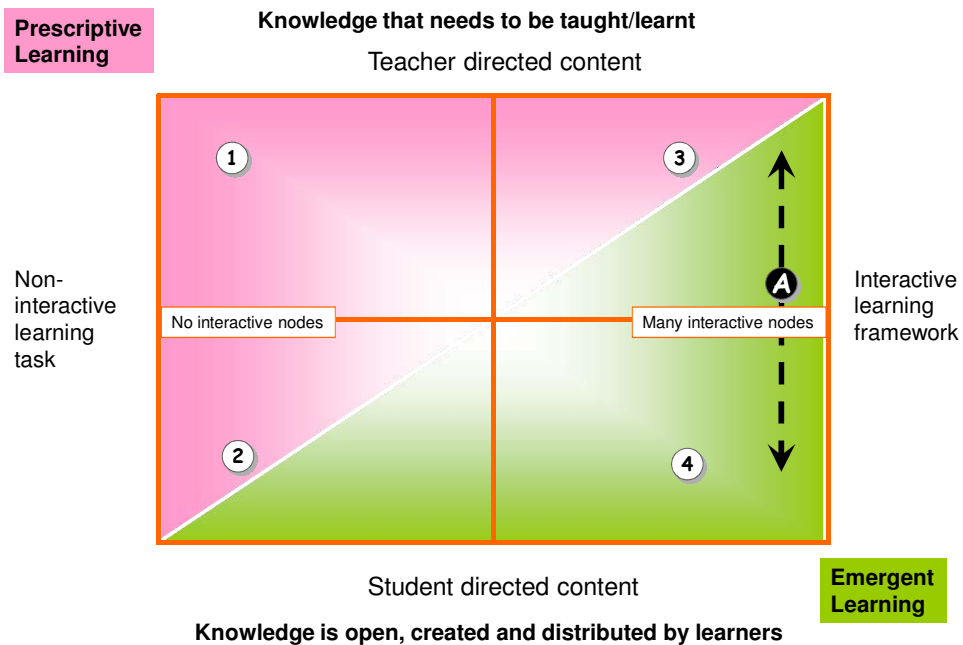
Prescriptive Learning

Knowledge that needs to be taught/learnt

Teacher directed content

1

3

A

Non-interactive learning task

No interactive nodes

Many interactive nodes

Interactive learning framework

2

4

Student directed content

Emergent Learning

Knowledge is open, created and distributed by learners